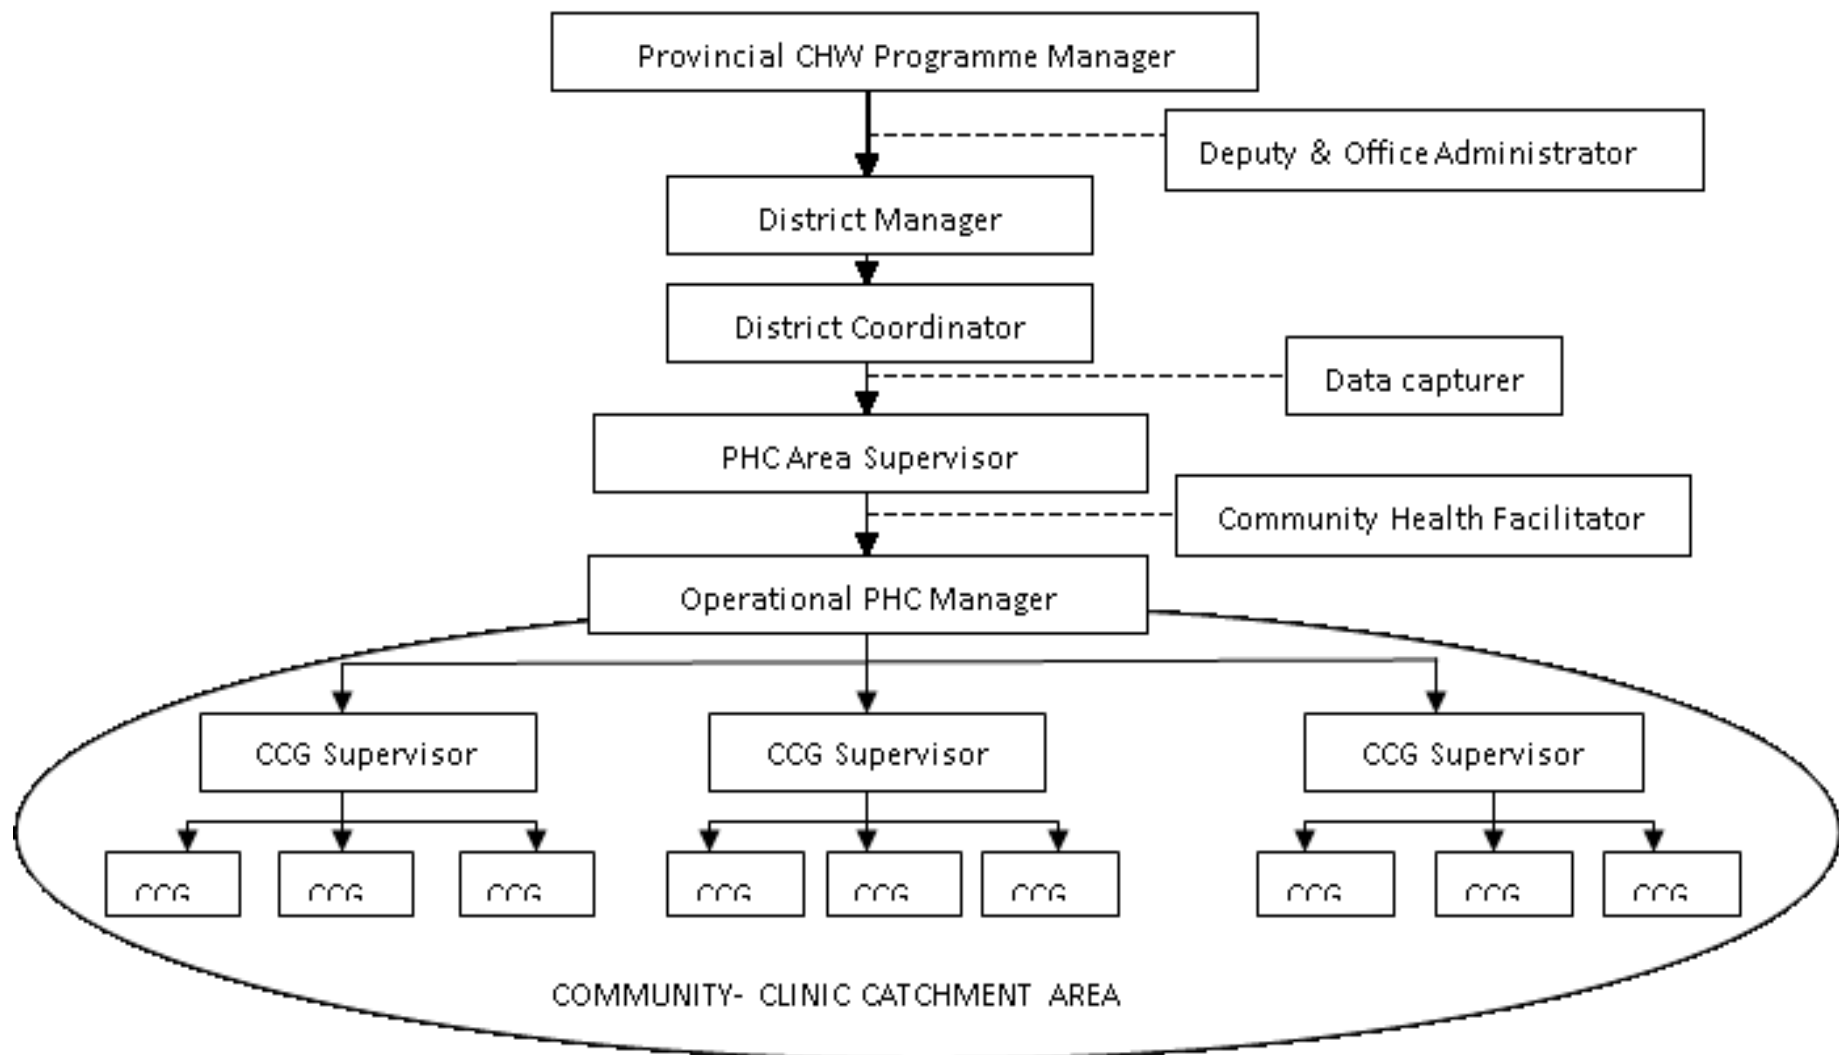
Provincial CHW Programme Manager

Deputy & Office Administrator

District Manager

District Coordinator

Data capturer

PHC Area Supervisor

Community Health Facilitator

Operational PHC Manager

CCG Supervisor

CCG Supervisor

CCG Supervisor

CCG

CCG

CCG

CCG

CCG

CCG

CCG

CCG

CCG

COMMUNITY- CLINIC CATCHMENT AREA